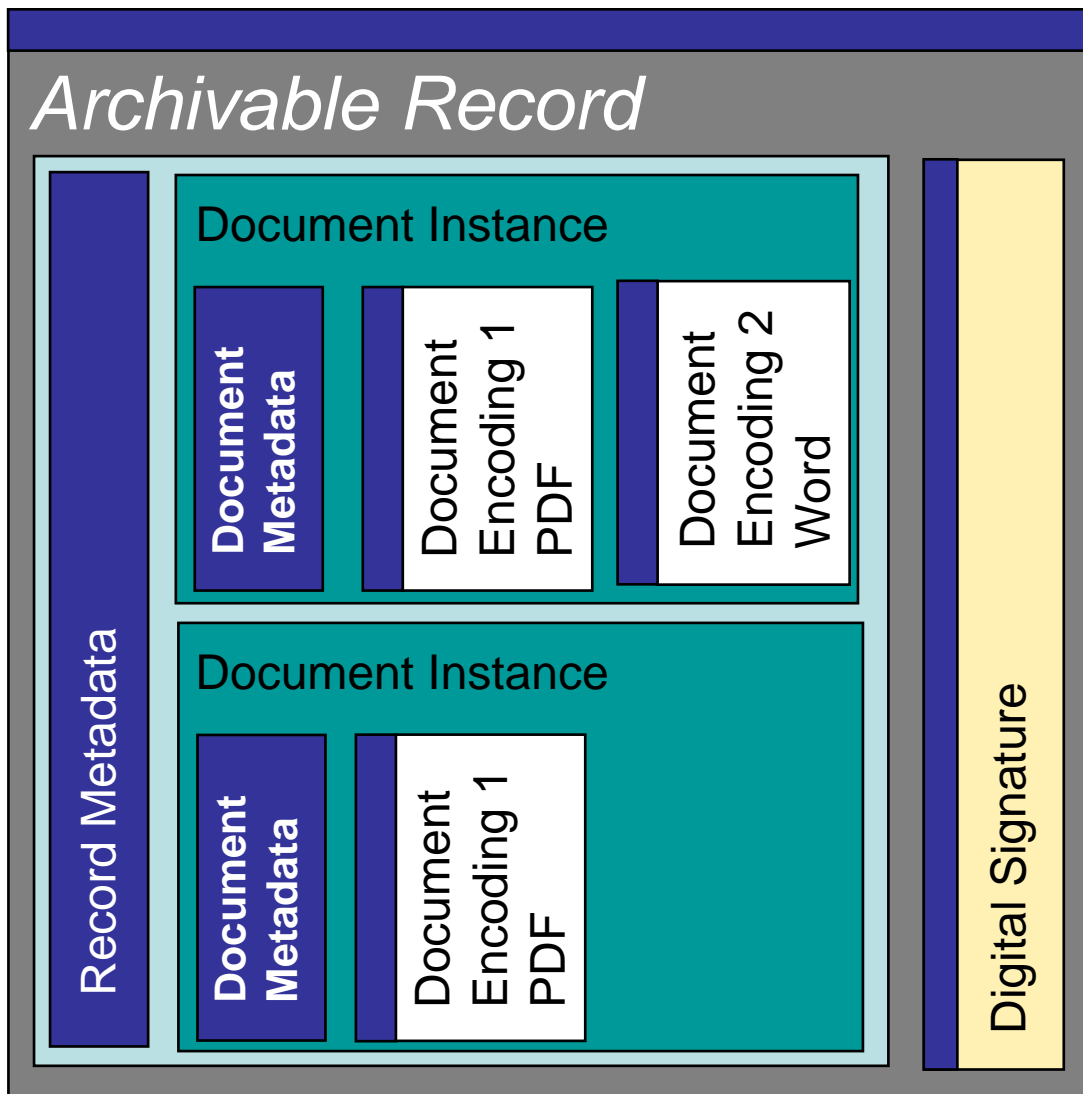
Archivable Record

Record Metadata

Document Instance

Document Metadata

Document Encoding 1 PDF

Document Encoding 2 Word

Document Instance

Document Metadata

Document Encoding 1 PDF

Digital Signature